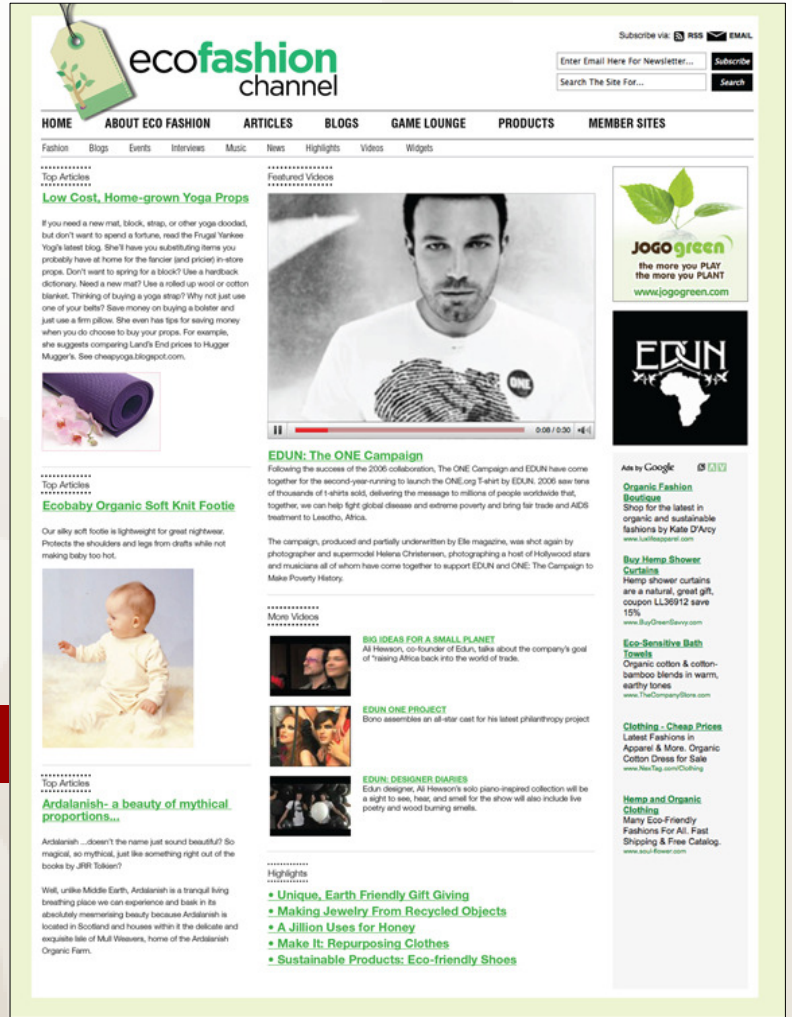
ecofashion channel

Subscribe via: RSS EMAIL

Enter Email Here For Newsletter... Subscribe

Search The Site For... Search

HOME ABOUT ECO FASHION ARTICLES BLOGS GAME LOUNGE PRODUCTS MEMBER SITES

Fashion Blogs Events Interviews Music News Highlights Videos Widgets

Top Articles

Low Cost, Home-grown Yoga Props

If you need a new mat, block, strap, or other yoga doodad, but don't want to spend a fortune, read the Frugal Yankee Yogi's latest blog. She'll have you substituting items you probably have at home for the fancier (and pricier) in-store props. Don't want to spring for a block? Use a hardback dictionary. Need a new mat? Use a rolled up wool or cotton blanket. Thinking of buying a yoga strap? Why not just use one of your belts? Save money on buying a bolster and just use a firm pillow. She even has tips for saving money when you do choose to buy your props. For example, she suggests comparing Land's End prices to Hugger Mugger's. See cheapyoga.blogspot.com.

Top Articles

Ecobaby Organic Soft Knit Footie

Our silky soft footie is lightweight for great nightwear. Protects the shoulders and legs from drafts while not making baby too hot.

Top Articles

Ardalanish- a beauty of mythical proportions...

Ardalanish ...doesn't the name just sound beautiful? So magical, so mythical, just like something right out of the books by JRR Tolkien?

Well, unlike Middle Earth, Ardalanish is a tranquil living breathing place we can experience and bask in its absolutely mesmerising beauty because Ardalanish is located in Scotland and houses within it the delicate and exquisite Isle of Mull Weavers, home of the Ardalanish Organic Farm.

Featured Videos

ONE

0:08 / 0:30

EDUN: The ONE Campaign

Following the success of the 2006 collaboration, The ONE Campaign and EDUN have come together for the second-year-running to launch the ONE.org T-shirt by EDUN. 2006 saw tens of thousands of t-shirts sold, delivering the message to millions of people worldwide that, together, we can help fight global disease and extreme poverty and bring fair trade and AIDS treatment to Lesotho, Africa.

The campaign, produced and partially underwritten by Elle magazine, was shot again by photographer and supermodel Helena Christensen, photographing a host of Hollywood stars and musicians all of whom have come together to support EDUN and ONE: The Campaign to Make Poverty History.

More Videos

BIG IDEAS FOR A SMALL PLANET
Ali Hewson, co-founder of Edun, talks about the company's goal of "raising Africa back into the world of trade.

EDUN ONE PROJECT
Bono assembles an all-star cast for his latest philanthropy project

EDUN: DESIGNER DIARIES
Edun designer, Ali Hewson's solo piano-inspired collection will be a sight to see, hear, and smell for the show will also include live poetry and wood burning smells.

Highlights

• Unique, Earth Friendly Gift Giving
• Making Jewelry From Recycled Objects
• A Jillion Uses for Honey
• Make It: Repurposing Clothes
• Sustainable Products: Eco-friendly Shoes

JOGOgreen
the more you PLAY the more you PLANT
www.jogogreen.com

EDUN

Ads by Google

Organic Fashion Boutique
Shop for the latest in organic and sustainable fashions by Kate D'Arcy
www.luellaapparel.com

Buy Hemp Shower Curtains
Hemp shower curtains are a natural, great gift, coupon LL36912 save 15%
www.BuyGreenSavvy.com

Eco-Sensitive Bath Towels
Organic cotton & cotton-bamboo blends in warm, earthy tones
www.TheCompanyStore.com

Clothing - Cheap Prices
Latest Fashions in Apparel & More. Organic Cotton Dress for Sale
www.NexTag.com/Clothing

Hemp and Organic Clothing
Many Eco-Friendly Fashions For All. Fast Shipping & Free Catalog.
www.soul-flower.com